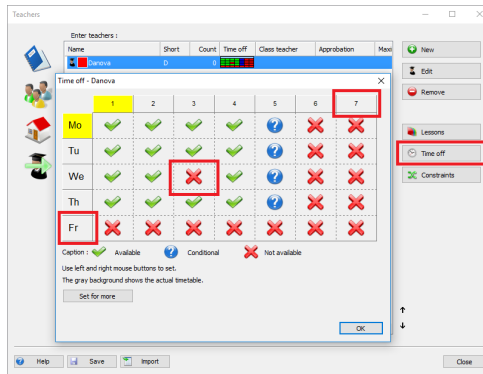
Teachers

Enter teachers :

| Name | Short | Count | Time off | Class teacher | Approbation | Maxi |
|---|---|---|---|---|---|---|
| Danova | D | 0 | | | | |

New
Edit
Remove
Lessons
Time off
Constraints

Time off - Danova

| | 1 | 2 | 3 | 4 | 5 | 6 | 7 |
|---|---|---|---|---|---|---|---|
| Mo | | | | | | | |
| Tu | | | | | | | |
| We | | | | | | | |
| Th | | | | | | | |
| Fr | | | | | | | |

Caption : Available Conditional Not available

Use left and right mouse buttons to set.
The gray background shows the actual timetable.

Set for more

OK

Help Save Import Close